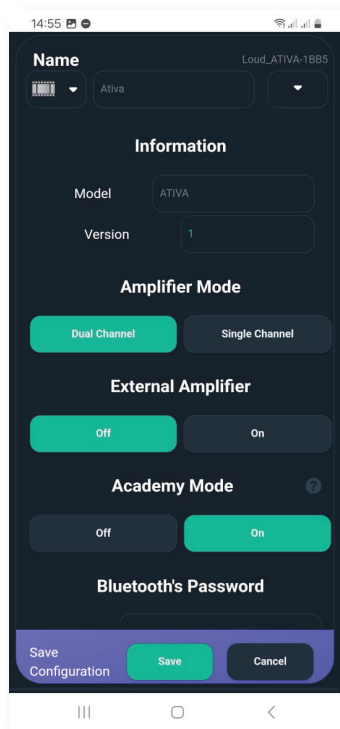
14:55

Name
Loud_ATIVA-1BB5
Ativa

Information

Model ATIVA
Version 1

Amplifier Mode

Dual Channel
Single Channel

External Amplifier

Off
On

Academy Mode

Off
On

Bluetooth's Password

Save Configuration
Save
Cancel